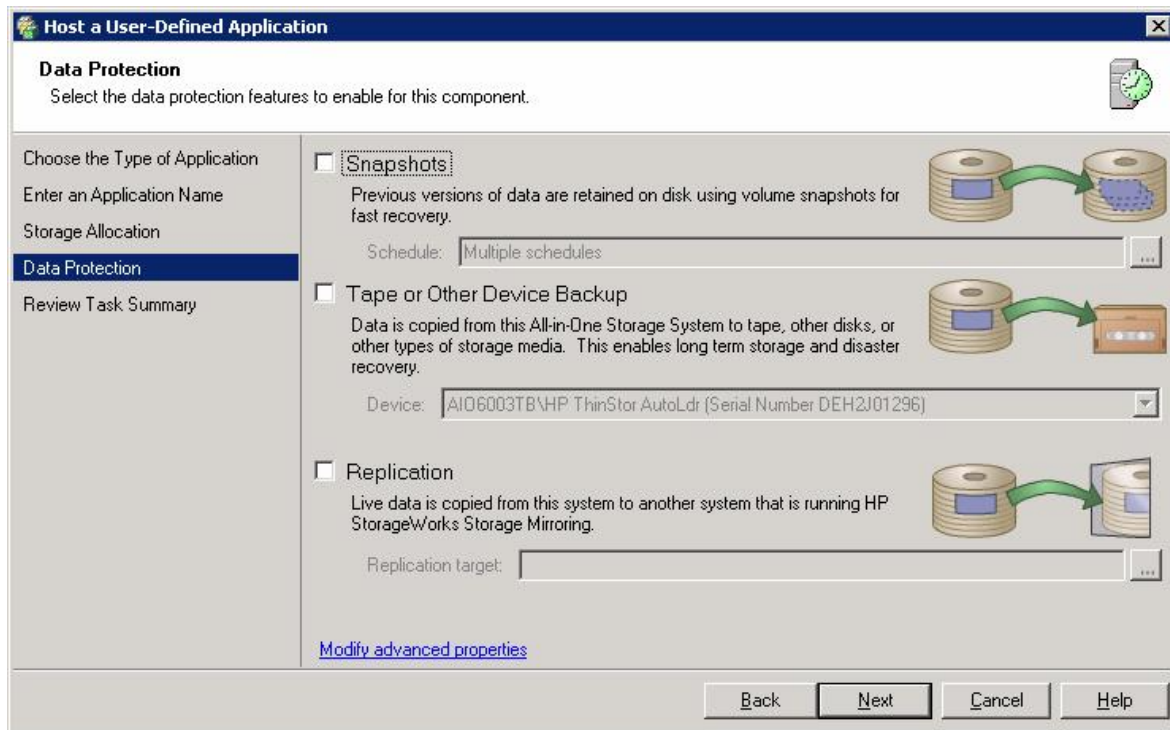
Host a User-Defined Application

Data Protection
Select the data protection features to enable for this component.

Choose the Type of Application
Enter an Application Name
Storage Allocation
Data Protection
Review Task Summary

Snapshots
Previous versions of data are retained on disk using volume snapshots for fast recovery.
Schedule: Multiple schedules
...

Tape or Other Device Backup
Data is copied from this All-in-One Storage System to tape, other disks, or other types of storage media. This enables long term storage and disaster recovery.
Device: AIO6003TB\HP ThinStor AutoLdr (Serial Number DEH2J01296)

Replication
Live data is copied from this system to another system that is running HP StorageWorks Storage Mirroring.
Replication target:
...

Modify advanced properties

Back Next Cancel Help